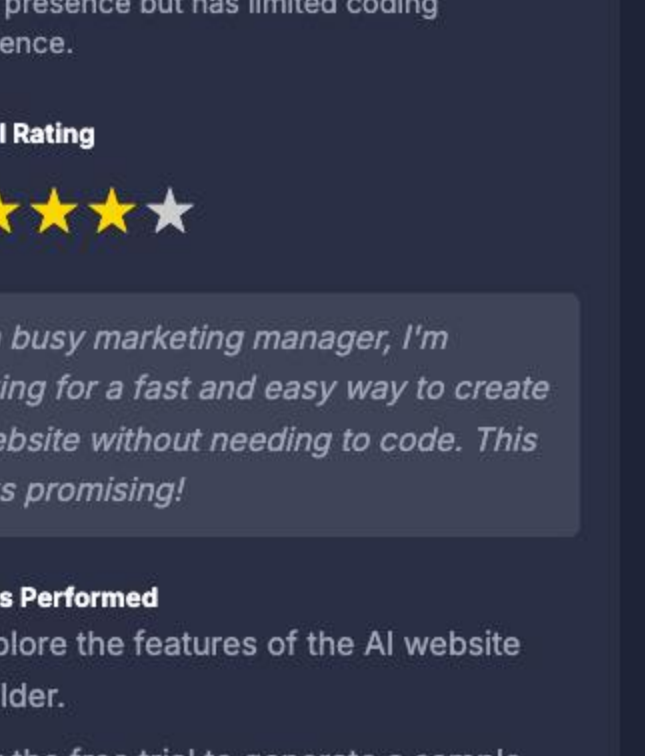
presence but has limited coding ence.

l Rating

busy marketing manager, I'm ing for a fast and easy way to create ebsite without needing to code. This s promising!

s Performed

plore the features of the AI website lder.

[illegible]